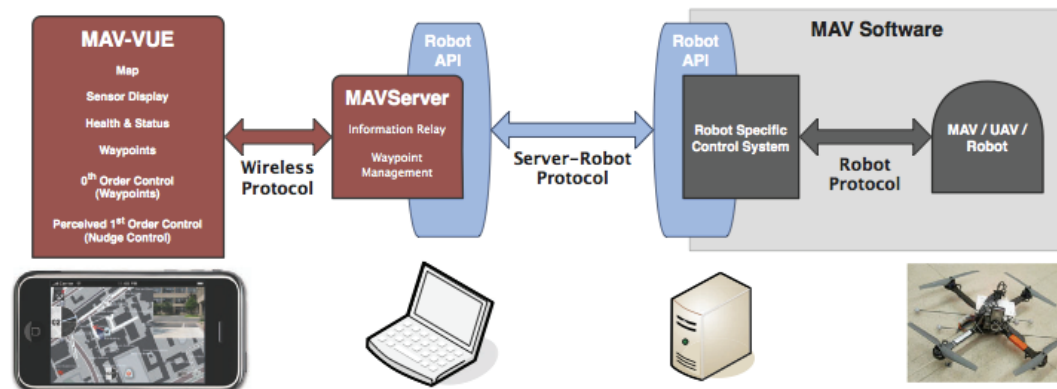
MAV-VUE

Map

Sensor Display

Health & Status

Waypoints

$0^{th}$ Order Control (Waypoints)

Perceived $1^{st}$ Order Control (Nudge Control)

Wireless Protocol

Robot API

MAVServer

Information Relay

Waypoint Management

Server-Robot Protocol

Robot API

MAV Software

Robot Specific Control System

Robot Protocol

MAV / UAV / Robot